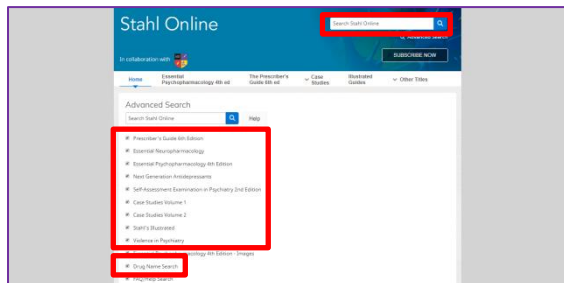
Stahl Online

Search Stahl Online

Advanced Search

In collaboration with

SUBSCRIBE NOW

Home

Essential Psychopharmacology 4th ed

The Prescriber's Guide 6th ed

Case Studies

Illustrated Guides

Other Titles

Advanced Search

Search Stahl Online

Help

Prescriber's Guide 6th Edition

Essential Neuropharmacology

Essential Psychopharmacology 4th Edition

Next Generation Antidepressants

Self-Assessment Examination in Psychiatry 2nd Edition

Case Studies Volume 1

Case Studies Volume 2

Stahl's Illustrated

Violence in Psychiatry

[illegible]acology 4th Edition - Images

Drug Name Search

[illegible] Search